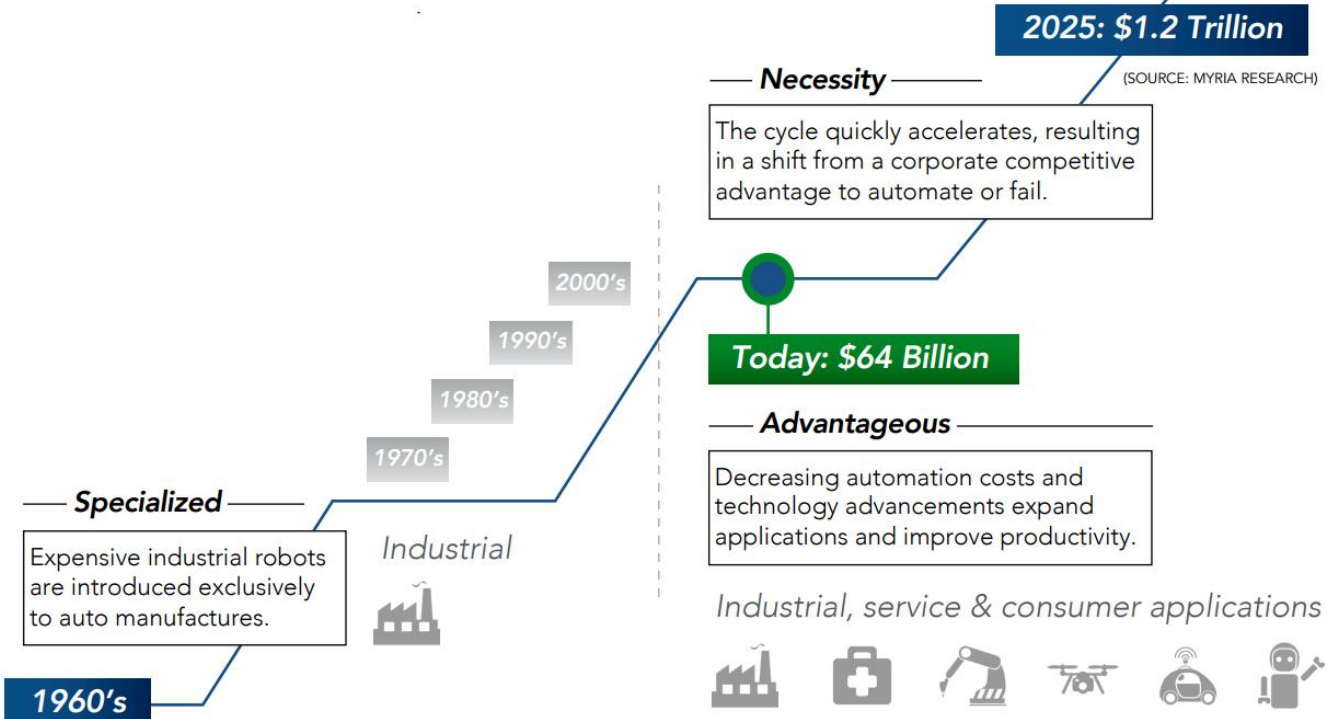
2025: $1.2 Trillion

(SOURCE: MYRIA RESEARCH)

Necessity

The cycle quickly accelerates, resulting in a shift from a corporate competitive advantage to automate or fail.

2000's

1990's

1980's

1970's

Today: $64 Billion

Advantageous

Decreasing automation costs and technology advancements expand applications and improve productivity.

Specialized

Expensive industrial robots are introduced exclusively to auto manufactures.

Industrial

Industrial, service & consumer applications

1960's